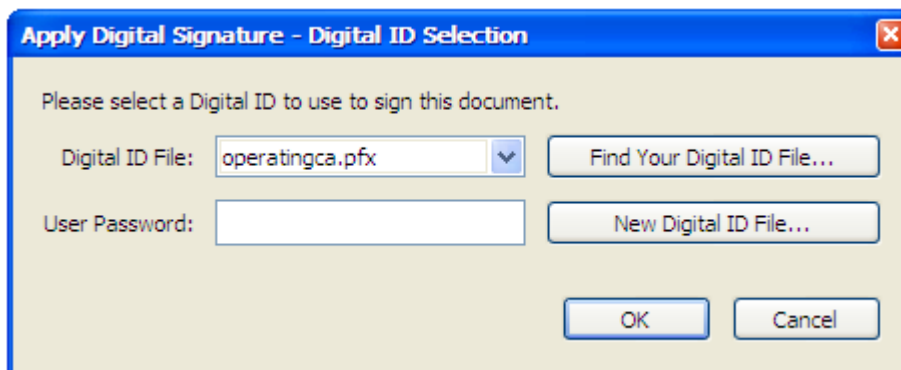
Apply Digital Signature - Digital ID Selection

Please select a Digital ID to use to sign this document.

Digital ID File: operatingca.pfx

Find Your Digital ID File...

User Password:

New Digital ID File...

OK

Cancel